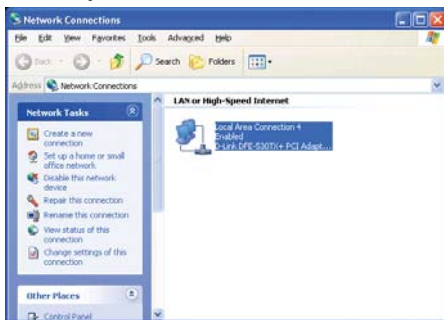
Network Connections

File Edit View Favorites Tools Advanced Help

Back Search Folders

Address Network Connections

Network Tasks

Create a new connection

Set up a home or small office network

Disable this network device

Repair this connection

Rename this connection

View status of this connection

Change settings of this connection

Other Places

Control Panel

LAN or High-Speed Internet

Local Area Connection 4
Enabled
D-Link DFE-530TX+ PCI Adapt...